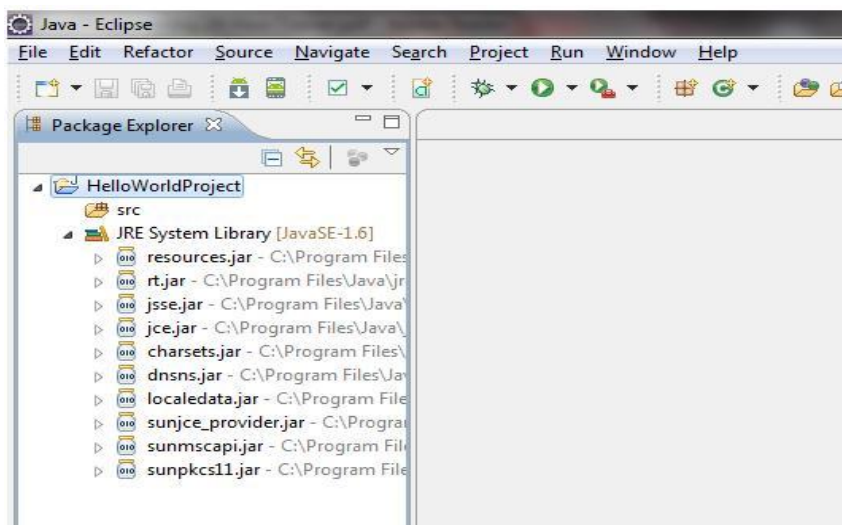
Java - Eclipse

File Edit Refactor Source Navigate Search Project Run Window Help

Package Explorer

HelloWorldProject
src
JRE System Library [JavaSE-1.6]
resources.jar - C:\Program Files
rt.jar - C:\Program Files\Java\jr
jsse.jar - C:\Program Files\Java\
jce.jar - C:\Program Files\Java\
charsets.jar - C:\Program Files\
dnsns.jar - C:\Program Files\Ja
localedata.jar - C:\Program File
sunjce_provider.jar - C:\Prograi
sunmscapi.jar - C:\Program Fil
sunpkcs11.jar - C:\Program File